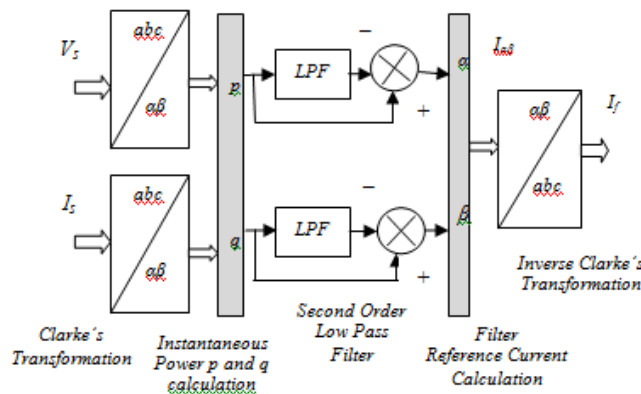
$V_s$

abc

$\alpha\beta$

$I_s$

abc

$\alpha\beta$

p

q

LPF

LPF

−

+

−

+

$\alpha$

$\beta$

$I_{\alpha\beta}$

$\alpha\beta$

abc

$I_f$

Clarke´s Transformation

Instantaneous Power p and q calculation

Second Order Low Pass Filter

Filter Reference Current Calculation

Inverse Clarke´s Transformation